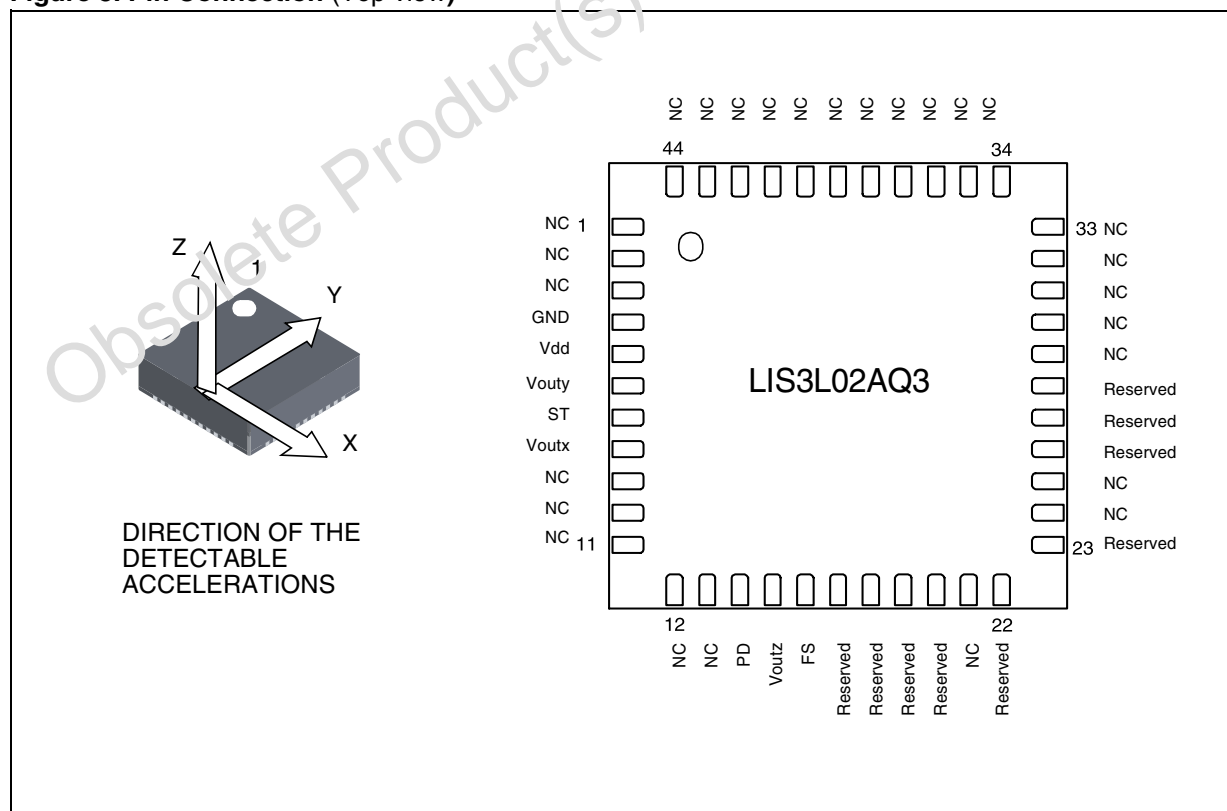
Figure 3. Pin Connection (Top view)

Obsolete Product(s)

Z
1
Y
X

DIRECTION OF THE DETECTABLE ACCELERATIONS

NC NC NC NC NC NC NC NC NC NC NC
44
34

NC 1
NC
NC
GND
Vdd
Vouty
ST
Voutx
NC
NC
NC 11

LIS3L02AQ3

33 NC
NC
NC
NC
NC
Reserved
Reserved
Reserved
NC
NC
23 Reserved

12
22
NC NC PD Voutz FS Reserved Reserved Reserved Reserved NC Reserved